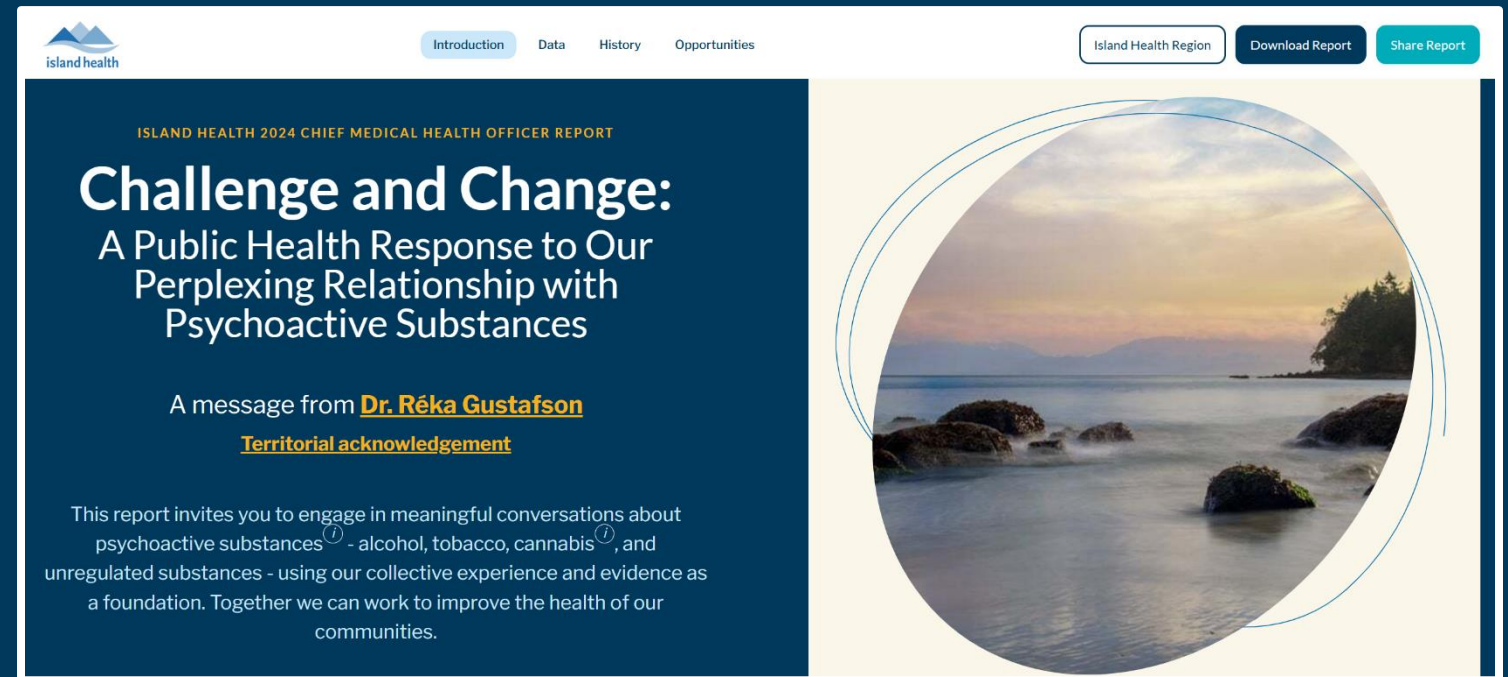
island health

Introduction Data History Opportunities

Island Health Region Download Report Share Report

ISLAND HEALTH 2024 CHIEF MEDICAL HEALTH OFFICER REPORT

Challenge and Change:

A Public Health Response to Our Perplexing Relationship with Psychoactive Substances

A message from Dr. Réka Gustafson

Territorial acknowledgement

This report invites you to engage in meaningful conversations about psychoactive substances i - alcohol, tobacco, cannabis i, and unregulated substances - using our collective experience and evidence as a foundation. Together we can work to improve the health of our communities.